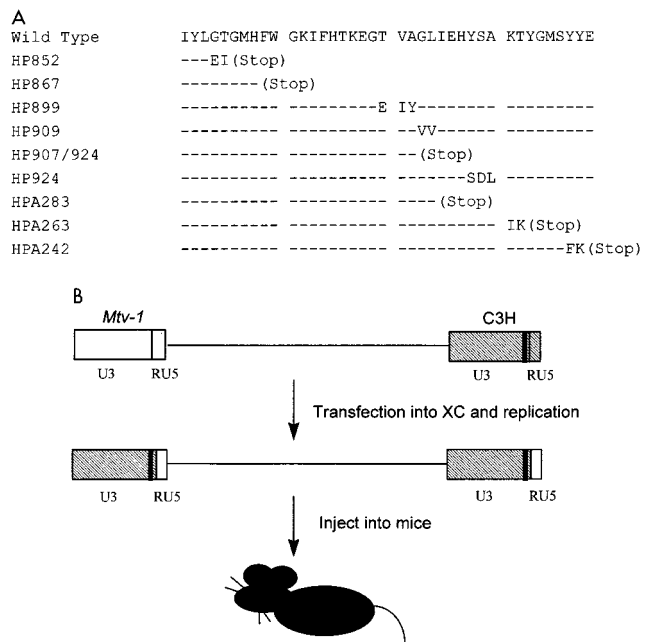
A

| Wild Type | IYLGTGMHFW GKIFHTKEGT VAGLIEHYSA KTYGMSYYE |
|---|---|
| HP852 | ---EI(Stop) |
| HP867 | --------(Stop) |
| HP899 | ---------- ---------E IY-------- --------- |
| HP909 | ---------- ---------- --VV------ --------- |
| HP907/924 | ---------- ---------- --(Stop) |
| HP924 | ---------- ---------- -------SDL --------- |
| HPA283 | ---------- ---------- ----(Stop) |
| HPA263 | ---------- ---------- ---------- IK(Stop) |
| HPA242 | ---------- ---------- ---------- -------FK(Stop) |

B

Mtv-1

C3H

U3 RU5

U3 RU5

Transfection into XC and replication

U3 RU5

U3 RU5

Inject into mice